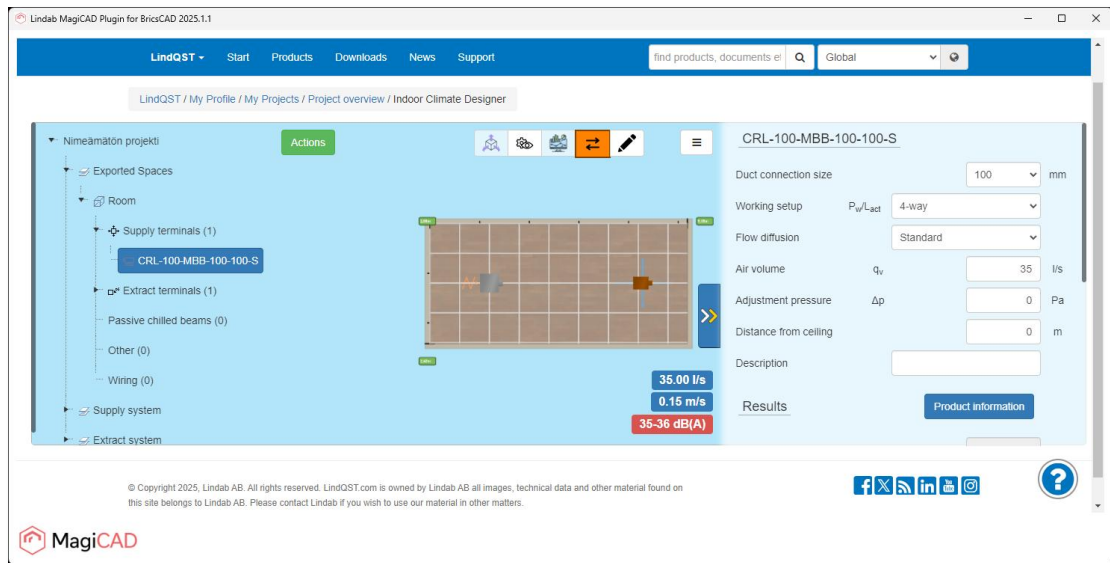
Lindab MagiCAD Plugin for BricsCAD 2025.1.1

LindQST ▾ Start Products Downloads News Support

find products, documents et

Global

LindQST / My Profile / My Projects / Project overview / Indoor Climate Designer

Nimeämätön projekti

Actions

Exported Spaces

Room

Supply terminals (1)

CRL-100-MBB-100-100-S

Extract terminals (1)

Passive chilled beams (0)

Other (0)

Wiring (0)

Supply system

Extract system

35.00 l/s

0.15 m/s

35-36 dB(A)

CRL-100-MBB-100-100-S

| | | | |
|---|---|---|---|
| Duct connection size | | 100 | mm |
| Working setup | $P_w/L_{act}$ | 4-way | |
| Flow diffusion | | Standard | |
| Air volume | $q_v$ | 35 | l/s |
| Adjustment pressure | $\Delta p$ | 0 | Pa |
| Distance from ceiling | | 0 | m |
| Description | | | |

Results

Product information

© Copyright 2025, Lindab AB. All rights reserved. LindQST.com is owned by Lindab AB all images, technical data and other material found on this site belongs to Lindab AB. Please contact Lindab if you wish to use our material in other matters.

MagiCAD